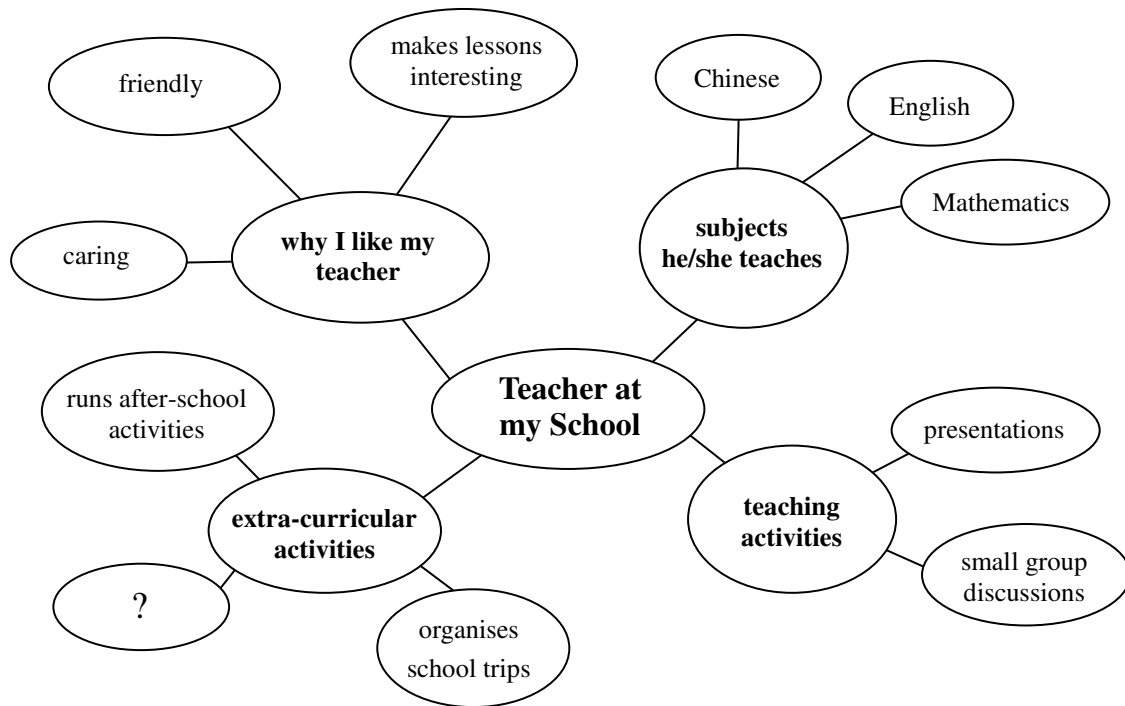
friendly

makes lessons interesting

Chinese

English

Mathematics

caring

why I like my teacher

subjects he/she teaches

Teacher at my School

runs after-school activities

extra-curricular activities

?

organises school trips

presentations

teaching activities

small group discussions